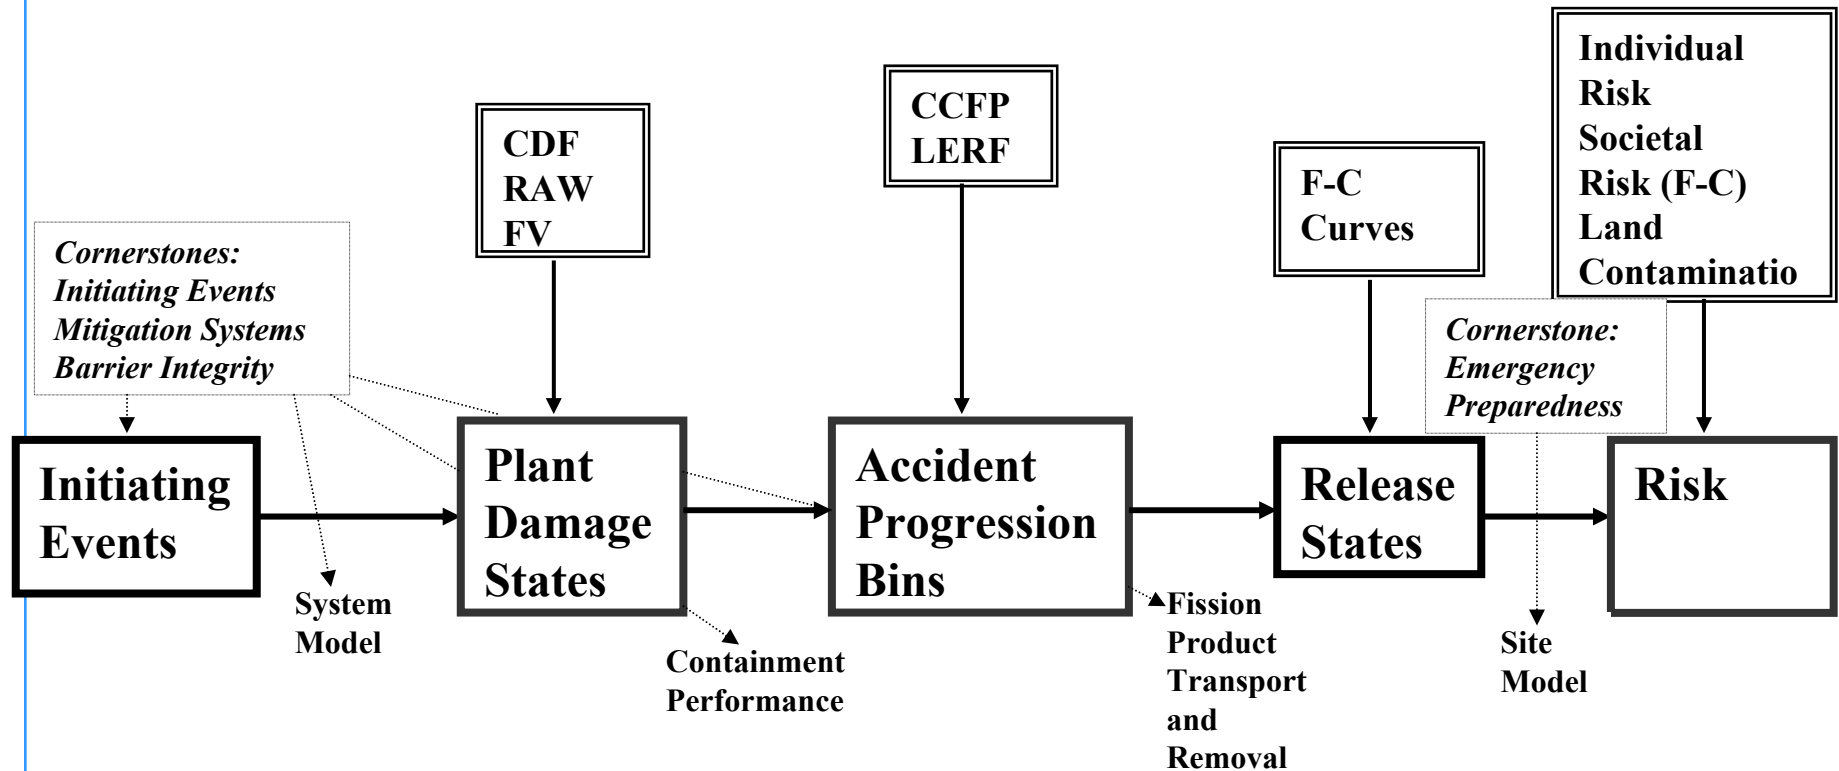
Individual Risk
Societal Risk (F-C)
Land Contaminatio

CDF
RAW
FV

CCFP
LERF

F-C Curves

*Cornerstones:*
*Initiating Events*
*Mitigation Systems*
*Barrier Integrity*

*Cornerstone:*
*Emergency Preparedness*

Initiating Events

Plant Damage States

Accident Progression Bins

Release States

Risk

System Model

Containment Performance

Fission Product Transport and Removal

Site Model